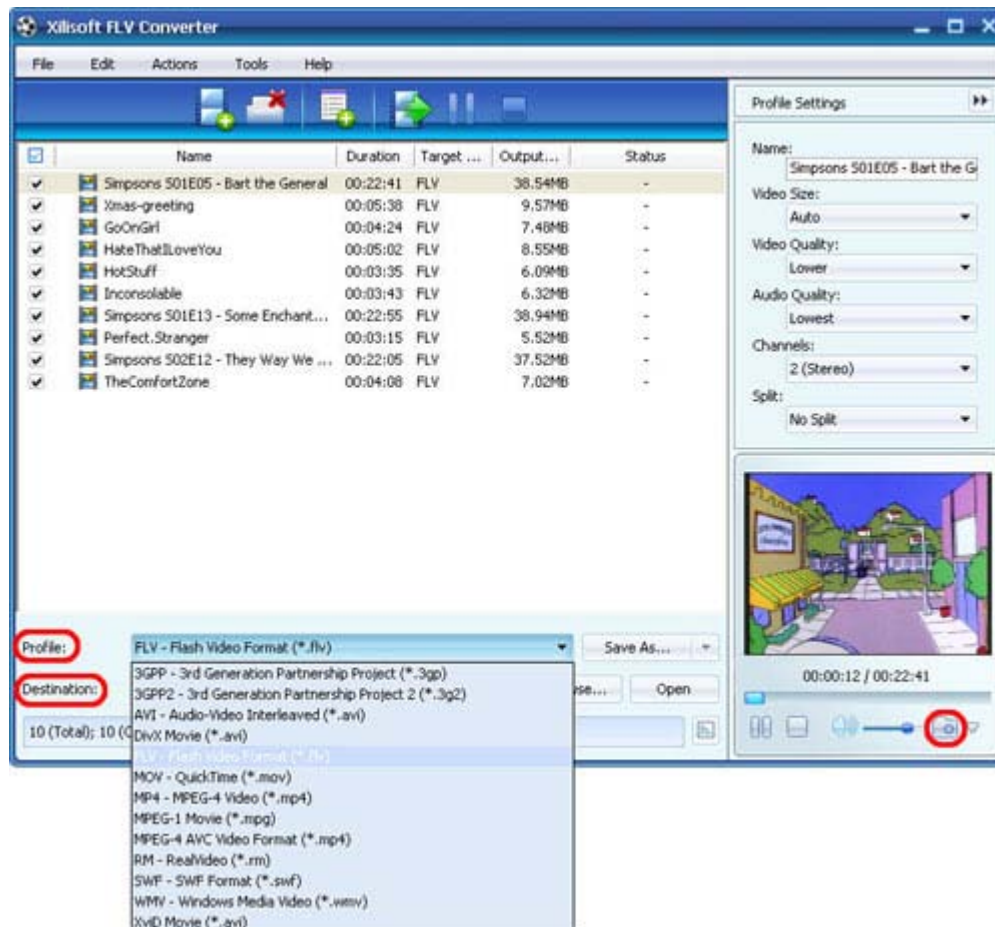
Xilisoft FLV Converter

File Edit Actions Tools Help

| | Name | Duration | Target ... | Output... | Status |
|---|---|---|---|---|---|
| ✔ | Simpsons S01E05 - Bart the General | 00:22:41 | FLV | 38.54MB | - |
| ✔ | Xmas-greeting | 00:05:38 | FLV | 9.57MB | - |
| ✔ | GoOnGirl | 00:04:24 | FLV | 7.48MB | - |
| ✔ | HateThatILoveYou | 00:05:02 | FLV | 8.55MB | - |
| ✔ | HotStuff | 00:03:35 | FLV | 6.09MB | - |
| ✔ | Inconsolable | 00:03:43 | FLV | 6.32MB | - |
| ✔ | Simpsons S01E13 - Some Enchant... | 00:22:55 | FLV | 38.94MB | - |
| ✔ | Perfect.Stranger | 00:03:15 | FLV | 5.52MB | - |
| ✔ | Simpsons S02E12 - They Way We ... | 00:22:05 | FLV | 37.52MB | - |
| ✔ | TheComfortZone | 00:04:08 | FLV | 7.02MB | - |

Profile: FLV - Flash Video Format (*.flv) Save As...

Destination: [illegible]se... Open

10 (Total); 10 (C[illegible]

3GPP - 3rd Generation Partnership Project (*.3gp)
3GPP2 - 3rd Generation Partnership Project 2 (*.3g2)
AVI - Audio-Video Interleaved (*.avi)
DivX Movie (*.avi)
FLV - Flash Video Format (*.flv)
MOV - QuickTime (*.mov)
MP4 - MPEG-4 Video (*.mp4)
MPEG-1 Movie (*.mpg)
MPEG-4 AVC Video Format (*.mp4)
RM - RealVideo (*.rm)
SWF - SWF Format (*.swf)
WMV - Windows Media Video (*.wmv)
XviD Movie (*.avi)

Profile Settings

Name:
Simpsons S01E05 - Bart the G
Video Size:
Auto
Video Quality:
Lower
Audio Quality:
Lowest
Channels:
2 (Stereo)
Split:
No Split

00:00:12 / 00:22:41